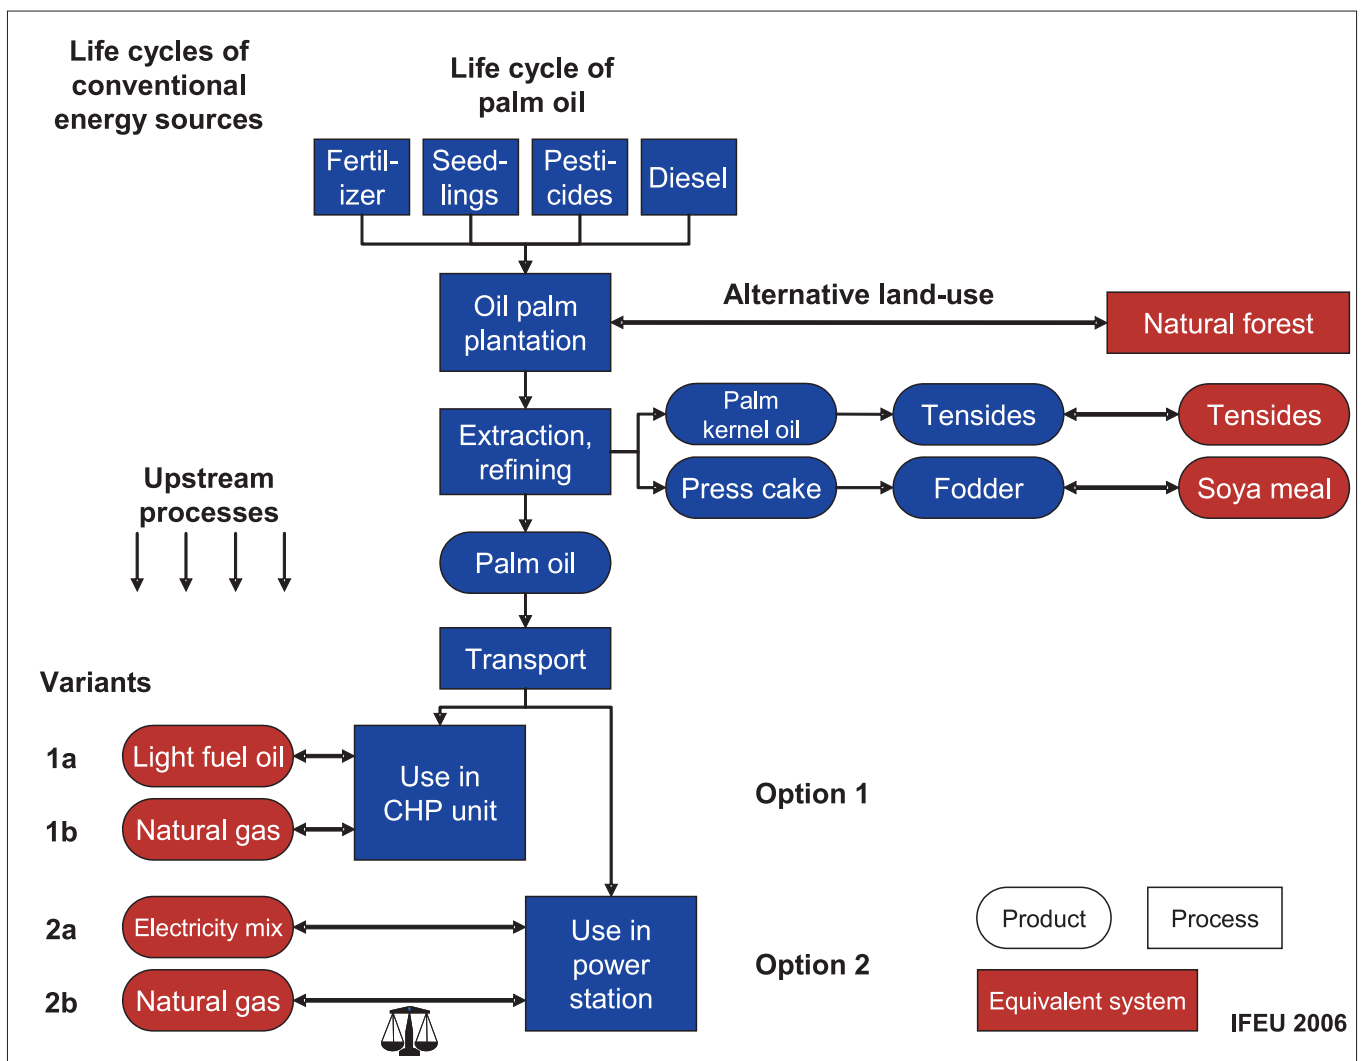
Life cycles of conventional energy sources

Life cycle of palm oil

Fertilizer

Seedlings

Pesticides

Diesel

Oil palm plantation

Alternative land-use

Natural forest

Extraction, refining

Palm kernel oil

Tensides

Tensides

Press cake

Fodder

Soya meal

Upstream processes

Palm oil

Transport

Variants

1a

Light fuel oil

1b

Natural gas

Use in CHP unit

Option 1

2a

Electricity mix

2b

Natural gas

Use in power station

Option 2

Product

Process

Equivalent system

IFEU 2006